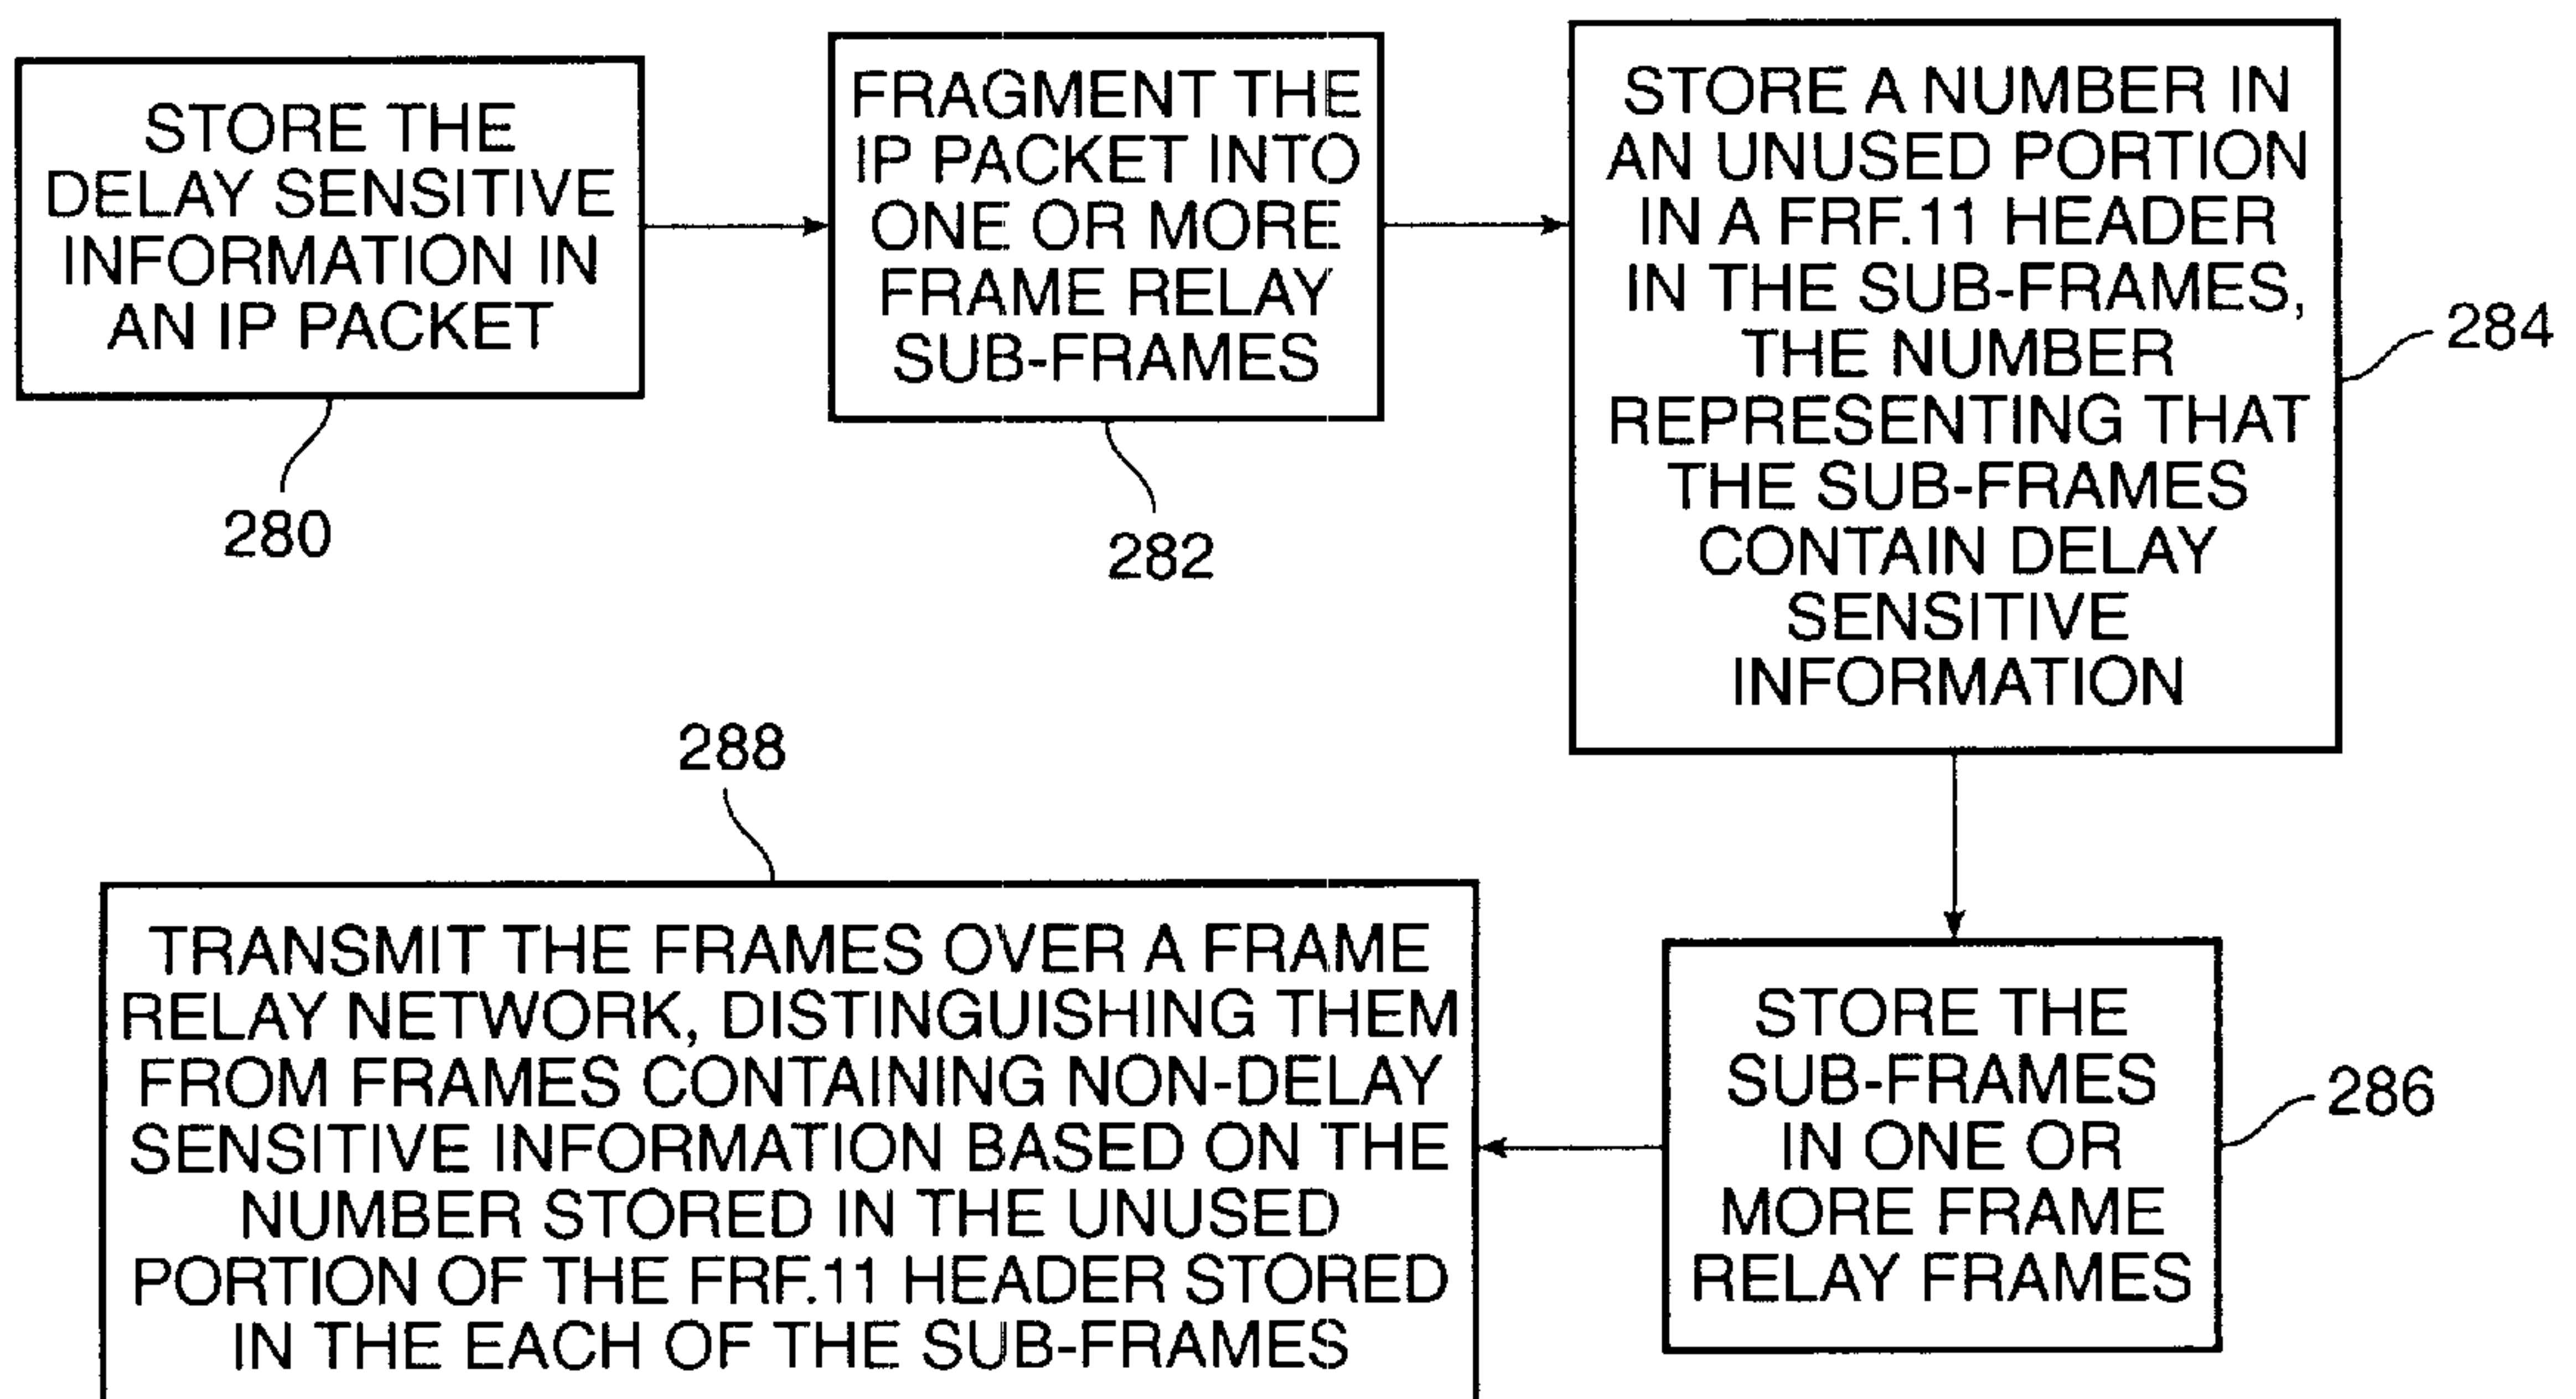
STORE THE DELAY SENSITIVE INFORMATION IN AN IP PACKET

280

FRAGMENT THE IP PACKET INTO ONE OR MORE FRAME RELAY SUB-FRAMES

282

STORE A NUMBER IN AN UNUSED PORTION IN A FRF.11 HEADER IN THE SUB-FRAMES, THE NUMBER REPRESENTING THAT THE SUB-FRAMES CONTAIN DELAY SENSITIVE INFORMATION

284

288

TRANSMIT THE FRAMES OVER A FRAME RELAY NETWORK, DISTINGUISHING THEM FROM FRAMES CONTAINING NON-DELAY SENSITIVE INFORMATION BASED ON THE NUMBER STORED IN THE UNUSED PORTION OF THE FRF.11 HEADER STORED IN THE EACH OF THE SUB-FRAMES

STORE THE SUB-FRAMES IN ONE OR MORE FRAME RELAY FRAMES

286